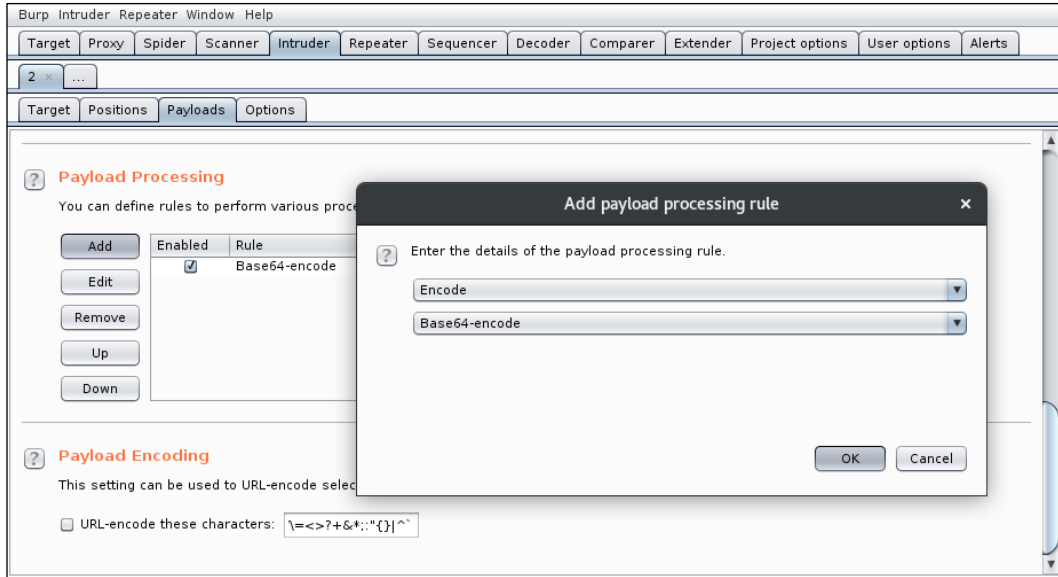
Burp Intruder Repeater Window Help

Target Proxy Spider Scanner Intruder Repeater Sequencer Decoder Comparer Extender Project options User options Alerts

2 × ...

Target Positions Payloads Options

? Payload Processing

You can define rules to perform various proce

Add
Edit
Remove
Up
Down

| Enabled | Rule |
|---|---|
| ☑ | Base64-encode |

? Payload Encoding

This setting can be used to URL-encode selec

☐ URL-encode these characters: \=<>?+&*;:"{}|^`

Add payload processing rule ×

? Enter the details of the payload processing rule.

Encode

Base64-encode

OK Cancel